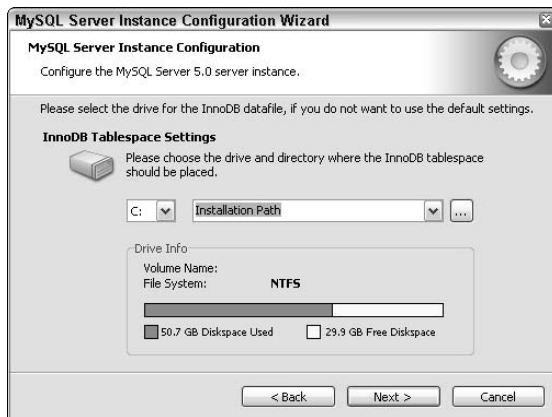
MySQL Server Instance Configuration Wizard

MySQL Server Instance Configuration

Configure the MySQL Server 5.0 server instance.

Please select the drive for the InnoDB datafile, if you do not want to use the default settings.

InnoDB Tablespace Settings

Please choose the drive and directory where the InnoDB tablespace should be placed.

C: | Installation Path | ...

Drive Info

Volume Name:
File System: NTFS

50.7 GB Diskspace Used
29.9 GB Free Diskspace

< Back | Next > | Cancel